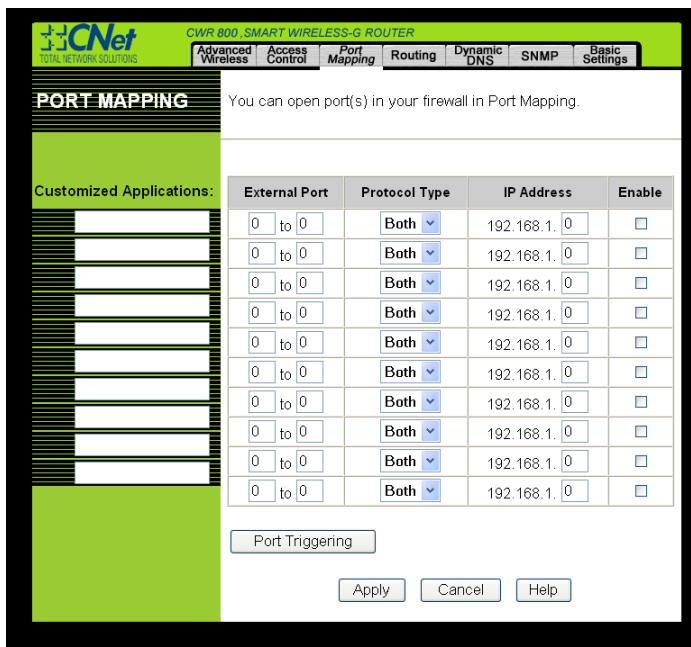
CNet
TOTAL NETWORK SOLUTIONS

CWR 800 ,SMART WIRELESS-G ROUTER

Advanced Wireless | Access Control | Port Mapping | Routing | Dynamic DNS | SNMP | Basic Settings

PORT MAPPING

You can open port(s) in your firewall in Port Mapping.

Customized Applications:

| External Port | Protocol Type | IP Address | Enable |
|---|---|---|---|
| 0 to 0 | Both | 192.168.1. 0 | ☐ |
| 0 to 0 | Both | 192.168.1. 0 | ☐ |
| 0 to 0 | Both | 192.168.1. 0 | ☐ |
| 0 to 0 | Both | 192.168.1. 0 | ☐ |
| 0 to 0 | Both | 192.168.1. 0 | ☐ |
| 0 to 0 | Both | 192.168.1. 0 | ☐ |
| 0 to 0 | Both | 192.168.1. 0 | ☐ |
| 0 to 0 | Both | 192.168.1. 0 | ☐ |
| 0 to 0 | Both | 192.168.1. 0 | ☐ |
| 0 to 0 | Both | 192.168.1. 0 | ☐ |

Port Triggering

Apply Cancel Help